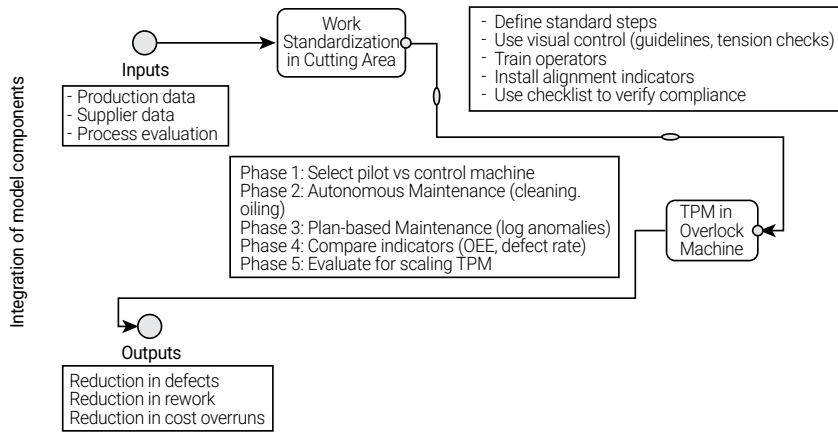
Integration of model components

Inputs

- Production data
- Supplier data
- Process evaluation

Work Standardization in Cutting Area

- Define standard steps
- Use visual control (guidelines, tension checks)
- Train operators
- Install alignment indicators
- Use checklist to verify compliance

Phase 1: Select pilot vs control machine
Phase 2: Autonomous Maintenance (cleaning. oiling)
Phase 3: Plan-based Maintenance (log anomalies)
Phase 4: Compare indicators (OEE, defect rate)
Phase 5: Evaluate for scaling TPM

TPM in Overlock Machine

Outputs

Reduction in defects
Reduction in rework
Reduction in cost overruns